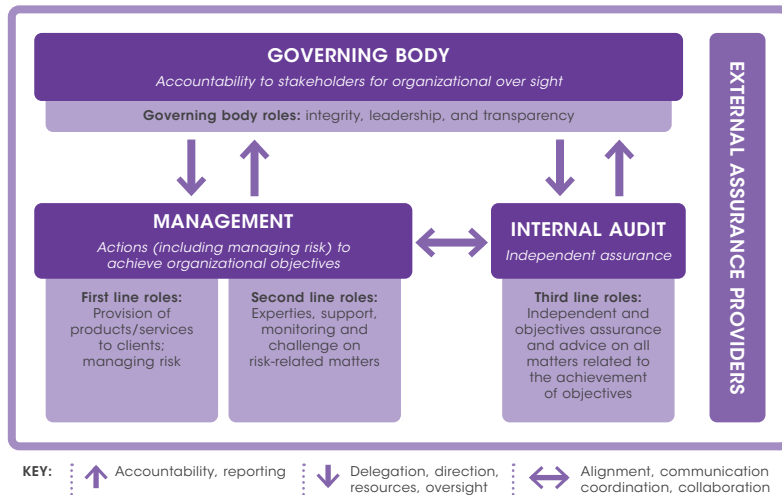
GOVERNING BODY

Accountability to stakeholders for organizational over sight

Governing body roles: integrity, leadership, and transparency

MANAGEMENT

Actions (including managing risk) to achieve organizational objectives

First line roles: Provision of products/services to clients; managing risk

Second line roles: Experties, support, monitoring and challenge on risk-related matters

INTERNAL AUDIT

Independent assurance

Third line roles: Independent and objectives assurance and advice on all matters related to the achievement of objectives

EXTERNAL ASSURANCE PROVIDERS

KEY: Accountability, reporting | Delegation, direction, resources, oversight | Alignment, communication coordination, collaboration